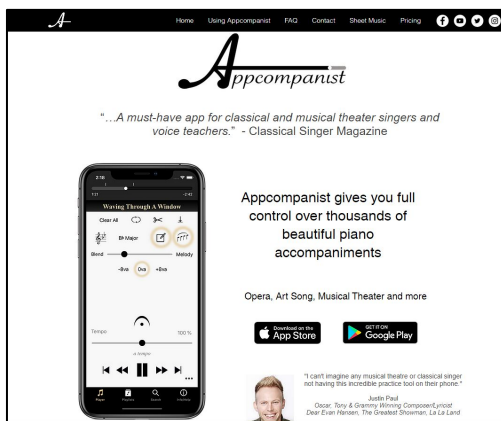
A

Home Using Appcompanist FAQ Contact Sheet Music Pricing

Appcompanist

"...A must-have app for classical and musical theater singers and voice teachers." - Classical Singer Magazine

2:35

1:21 -2:40

Waving Through A Window

Clear All

B♭ Major

Blend Melody

-8va 0va +8va

Tempo 100 %

Player Practice Search Favorites

Appcompanist gives you full control over thousands of beautiful piano accompaniments

Opera, Art Song, Musical Theater and more

Download on the App Store

GET IT ON Google Play

"I can't imagine any musical theatre or classical singer not having this incredible practice tool on their phone."

Justin Paul
Oscar, Tony & Grammy Winning Composer/Lyricist
Dear Evan Hansen, The Greatest Showman, La La Land